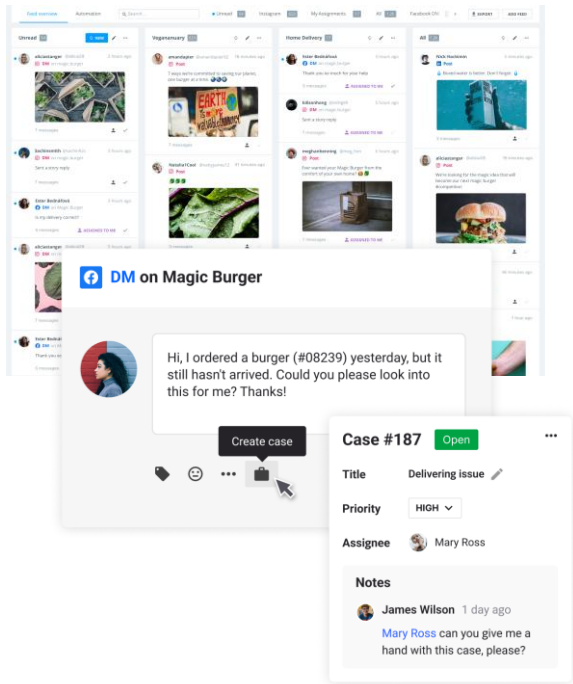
Feed overview Automation Search... Unread Instagram My Assignments Facebook EXPORT ADD FEED

Unread NEW

Veganuary

Home Delivery

All

alicasanger
DM
7 messages

bachinsmith
DM
Sent a story reply
7 messages

Ester Bednářová
DM on Magic Burger
Is my delivery correct?
7 messages ASSIGNED TO ME

alicasanger

Sven Bednářová

amandaylor
Post
7 days we're committed to saving our planet... one burger at a time.
7 messages

NatalieTCool
Post
7 messages

Ester Bednářová
DM
Thank you so much for your help
ASSIGNED TO ME

edwardwong
DM
Sent a story reply
7 messages

meghanbrowning
Post
Ever wanted your Magic Burger from the comfort of your own home?
7 messages ASSIGNED TO ME

Vlastimil Hachtmann
Post
Mixed water is better. Get it vegan
7 messages

alicasanger
Post
We're training for the magic vibe that will become our next Magic Burger! #competition
7 messages

DM on Magic Burger

Hi, I ordered a burger (#08239) yesterday, but it still hasn't arrived. Could you please look into this for me? Thanks!

Create case

Case #187 Open

Title Delivering issue

Priority HIGH

Assignee Mary Ross

Notes

James Wilson 1 day ago

Mary Ross can you give me a hand with this case, please?